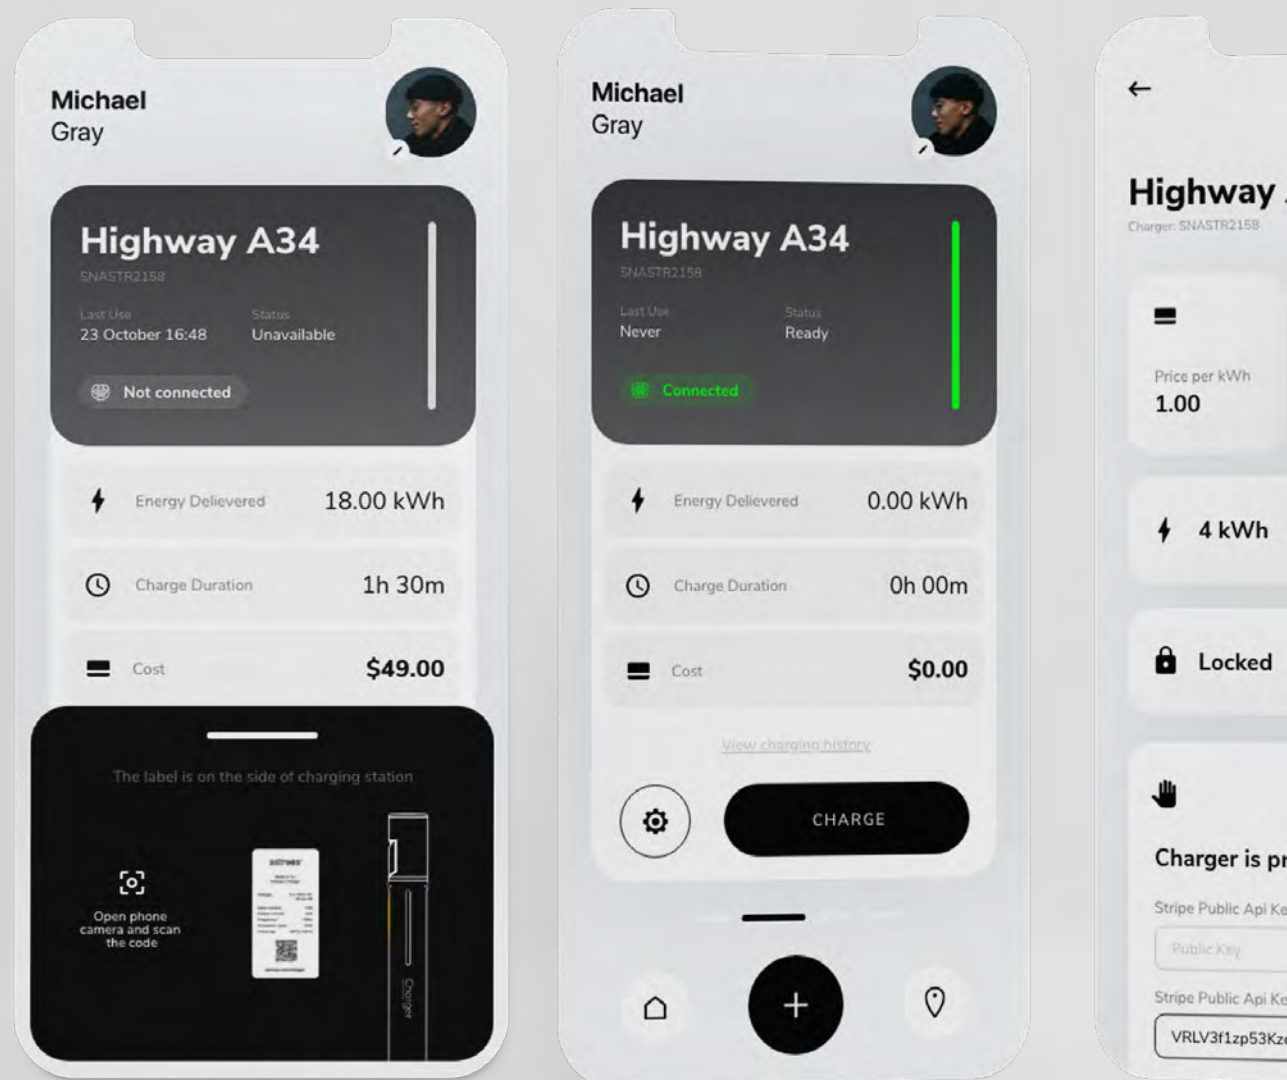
Michael
Gray

Highway A34
SNASTR2158
Last Use
23 October 16:48
Status
Unavailable
Not connected

Energy Delievered 18.00 kWh
Charge Duration 1h 30m
Cost $49.00

The label is on the side of charging station
Open phone camera and scan the code
Charger

Michael
Gray

Highway A34
SNASTR2158
Last Use
Never
Status
Ready
Connected

Energy Delievered 0.00 kWh
Charge Duration 0h 00m
Cost $0.00
View charging history
CHARGE

←
Highway
Charger: SNASTR2158
Price per kWh
1.00
4 kWh
Locked
Charger is pr
Stripe Public Api Ke
Public Key
Stripe Public Api Ke
VRLV3f1zp53Kz